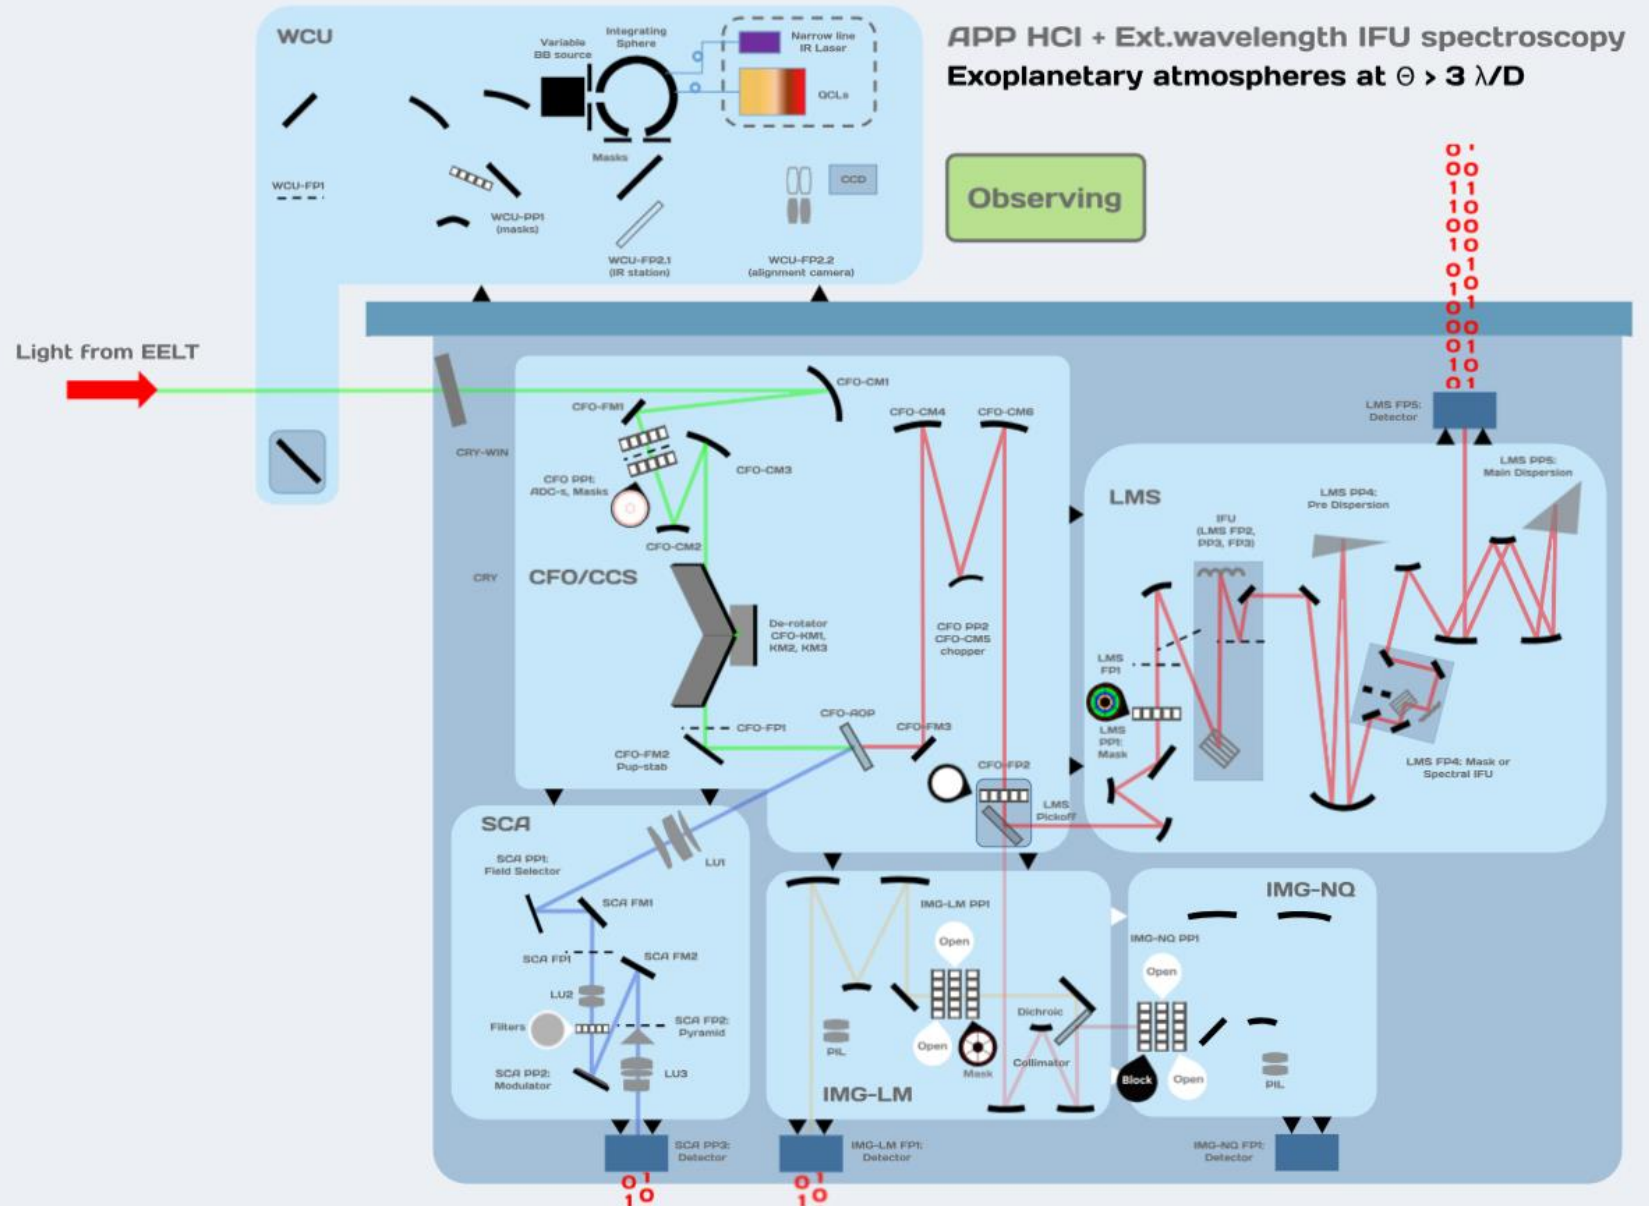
APP HCI + Ext.wavelength IFU spectroscopy
Exoplanetary atmospheres at $\Theta > 3\ \lambda/D$

Observing

WCU
Variable BB source
Integrating Sphere
Narrow line IR Laser
QCLs
Masks
WCU-FP1
WCU-PP1 (masks)
CCD
WCU-FP2.1 (IR station)
WCU-FP2.2 (alignment camera)

Light from EELT

CRY-WIN
CRY
CFO/CCS
CFO-CM1
CFO-FM1
CFO PP1: ADC-s, Masks
CFO-CM3
CFO-CM2
De-rotator CFO-KM1, KM2, KM3
CFO-FP1
CFO-FM2 Pup-stab
CFO-AOP
CFO-FM3
CFO-CM4
CFO-CM6
CFO PP2 CFO-CM5 chopper
CFO-FP2
LMS Pickoff

LMS
IFU (LMS FP2, PP3, FP3)
LMS PP4: Pre Dispersion
LMS PP5: Main Dispersion
LMS FP1
LMS PP1: Mask
LMS FP4: Mask or Spectral IFU
LMS FP5: Detector

SCA
SCA PP1: Field Selector
LU1
SCA FM1
SCA FP1
SCA FM2
LU2
Filters
SCA FP2: Pyramid
SCA PP2: Modulator
LU3
SCA PP3: Detector

IMG-LM
IMG-LM PP1
Open
Open
Mask
PIL
Dichroic
Collimator
IMG-LM FP1: Detector

IMG-NQ
IMG-NQ PP1
Open
Block
Open
PIL
IMG-NQ FP1: Detector

0 1
0 0
1 1
1 0
0 0
1 0
0 1
1 0
0 1
0 0
0 1
1 0
0 1

0 1
1 0
0 1
1 0